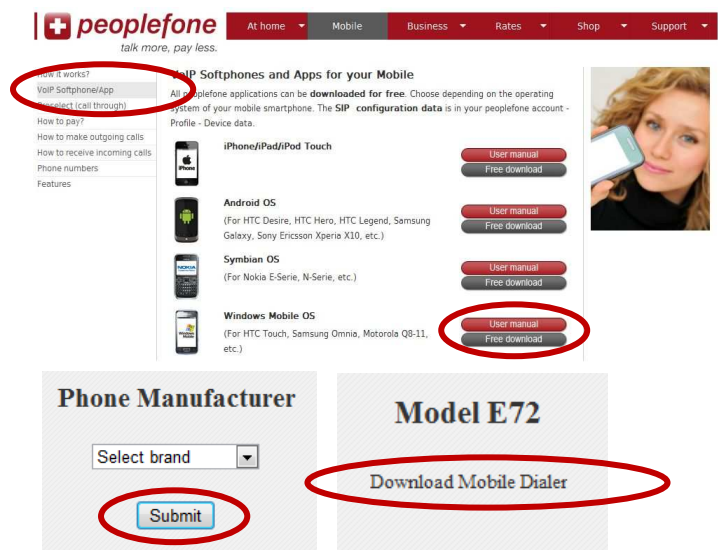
peoplefone
talk more, pay less.

At home
Mobile
Business
Rates
Shop
Support

How it works?
VoIP Softphone/App
Preselect (call through)
How to pay?
How to make outgoing calls
How to receive incoming calls
Phone numbers
Features

VoIP Softphones and Apps for your Mobile

All peoplefone applications can be **downloaded for free**. Choose depending on the operating system of your mobile smartphone. The **SIP configuration data** is in your peoplefone account - Profile - Device data.

iPhone/iPad/iPod Touch
User manual
Free download

Android OS
(For HTC Desire, HTC Hero, HTC Legend, Samsung Galaxy, Sony Ericsson Xperia X10, etc.)
User manual
Free download

Symbian OS
(For Nokia E-Serie, N-Serie, etc.)
User manual
Free download

Windows Mobile OS
(For HTC Touch, Samsung Omnia, Motorola Q8-11, etc.)
User manual
Free download

Phone Manufacturer

Select brand

Submit

Model E72

Download Mobile Dialer